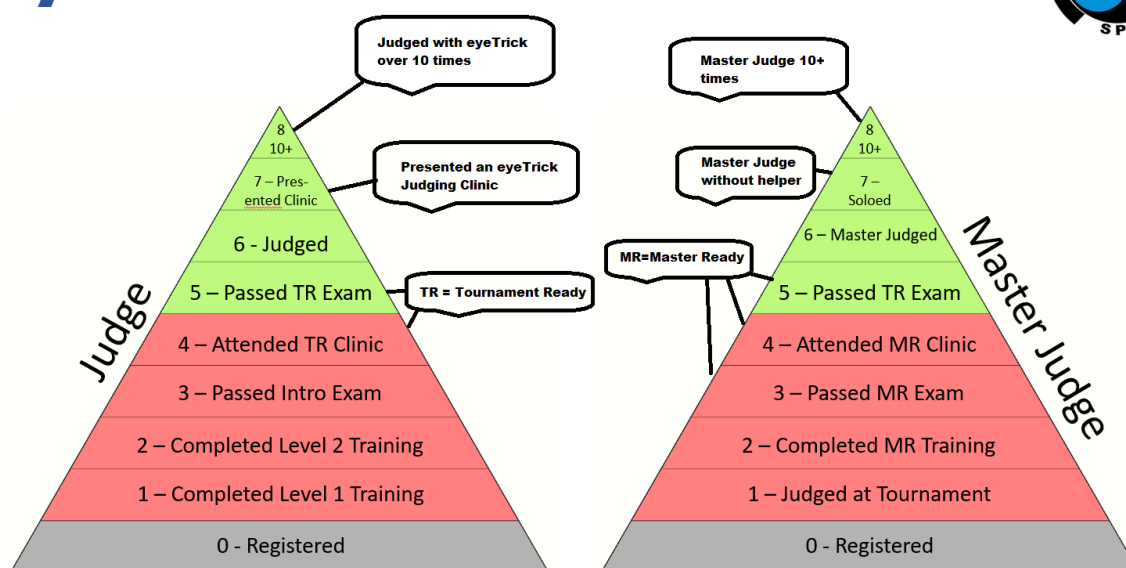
Judged with eyeTrick over 10 times

Presented an eyeTrick Judging Clinic

TR = Tournament Ready

Judge

8
10+

7 – Presented Clinic

6 - Judged

5 – Passed TR Exam

4 – Attended TR Clinic

3 – Passed Intro Exam

2 – Completed Level 2 Training

1 – Completed Level 1 Training

0 - Registered

Master Judge 10+ times

Master Judge without helper

MR=Master Ready

Master Judge

8
10+

7 – Soloed

6 – Master Judged

5 – Passed TR Exam

4 – Attended MR Clinic

3 – Passed MR Exam

2 – Completed MR Training

1 – Judged at Tournament

0 - Registered

S P